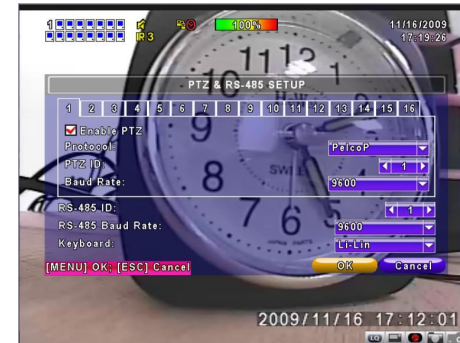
1
R 3
100%
11/16/2009
17:19:26

PTZ & RS-485 SETUP

1 2 3 4 5 6 7 8 9 10 11 12 13 14 15 16

Enable PTZ
Protocol: PelcoP
PTZ ID: 1
Baud Rate: 9600

RS-485 ID: 1
RS-485 Baud Rate: 9600
Keyboard: Li-Lin

[MENU] OK; [ESC] Cancel
OK
Cancel

2009/11/16 17:12:01